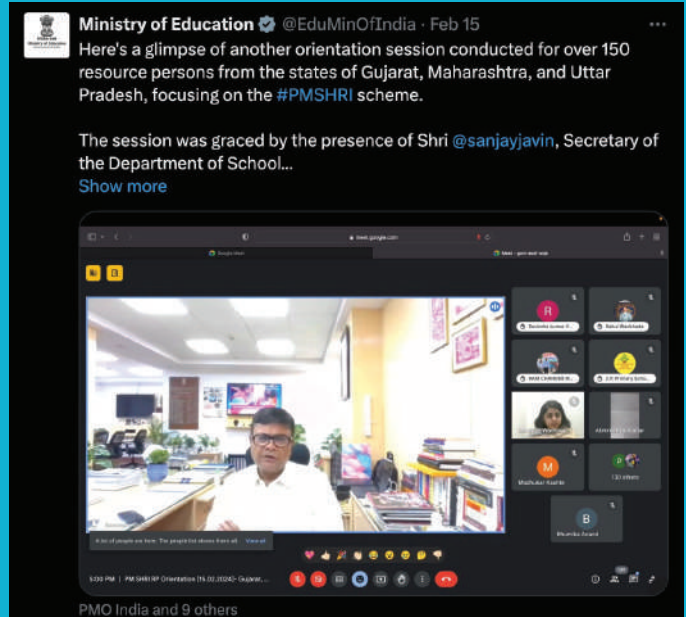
Ministry of Education @EduMinOfIndia · Feb 15
Here's a glimpse of another orientation session conducted for over 150 resource persons from the states of Gujarat, Maharashtra, and Uttar Pradesh, focusing on the #PMSHRI scheme.

The session was graced by the presence of Shri @sanjayjavin, Secretary of the Department of School...
Show more

meet.google.com

R
Rahul Bhadoriya
M
Madhukar Kashte
130 others
B
Bhumika Anand

A lot of people are here. The people list shows them all. View all

5:00 PM | PM SHRI RP Orientation (15.02.2024)- Gujarat, ...

PMO India and 9 others